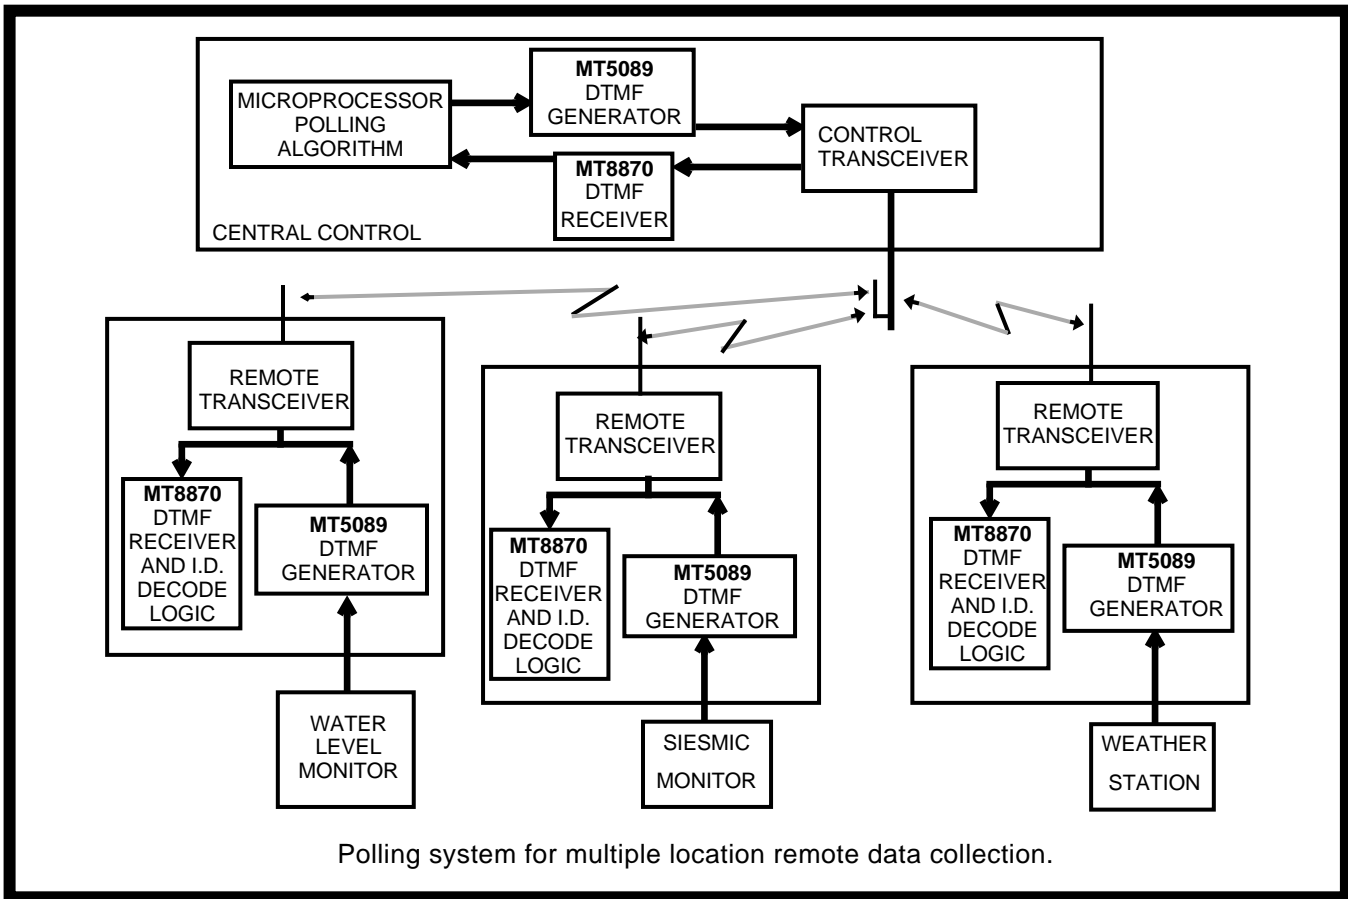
MICROPROCESSOR POLLING ALGORITHM

MT5089 DTMF GENERATOR

MT8870 DTMF RECEIVER

CONTROL TRANSCEIVER

CENTRAL CONTROL

REMOTE TRANSCEIVER

MT8870 DTMF RECEIVER AND I.D. DECODE LOGIC

MT5089 DTMF GENERATOR

WATER LEVEL MONITOR

REMOTE TRANSCEIVER

MT8870 DTMF RECEIVER AND I.D. DECODE LOGIC

MT5089 DTMF GENERATOR

SIESMIC MONITOR

REMOTE TRANSCEIVER

MT8870 DTMF RECEIVER AND I.D. DECODE LOGIC

MT5089 DTMF GENERATOR

WEATHER STATION

Polling system for multiple location remote data collection.